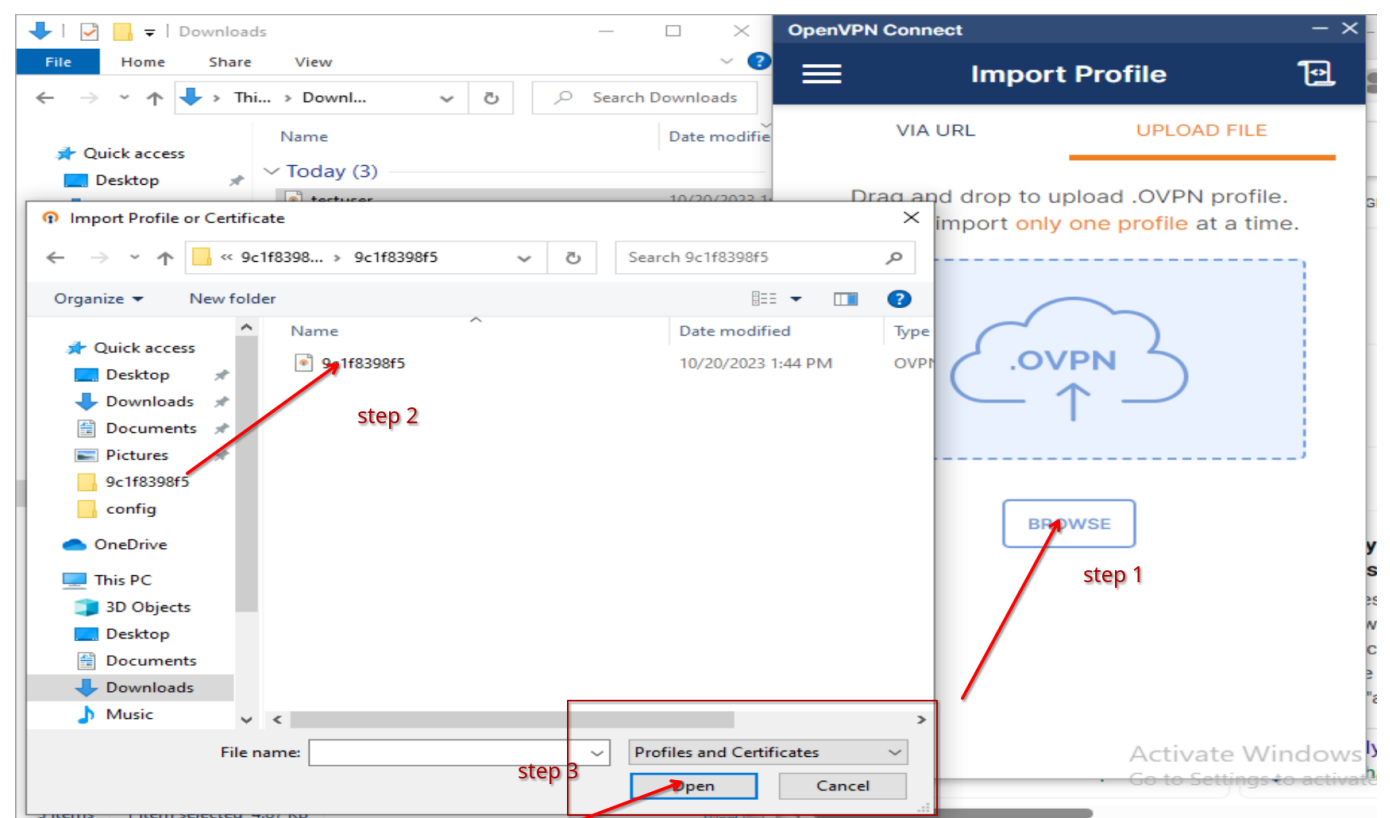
Downloads

File Home Share View

This... > Downl...

Search Downloads

Quick access
Desktop

Name
Date modified

Today (3)
testuser 10/20/2023

Import Profile or Certificate

« 9c1f8398... > 9c1f8398f5

Search 9c1f8398f5

Organize New folder

Quick access
Desktop
Downloads
Documents
Pictures
9c1f8398f5
config
OneDrive
This PC
3D Objects
Desktop
Documents
Downloads
Music

| Name | Date modified | Type |
|---|---|---|
| 9c1f8398f5 | 10/20/2023 1:44 PM | OVPN |

step 2

File name:

Profiles and Certificates

step 3

Open Cancel

OpenVPN Connect

Import Profile

VIA URL UPLOAD FILE

Drag and drop to upload .OVPN profile. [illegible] import only one profile at a time.

.OVPN

BROWSE

step 1

Activate Windows
Go to Settings to activate